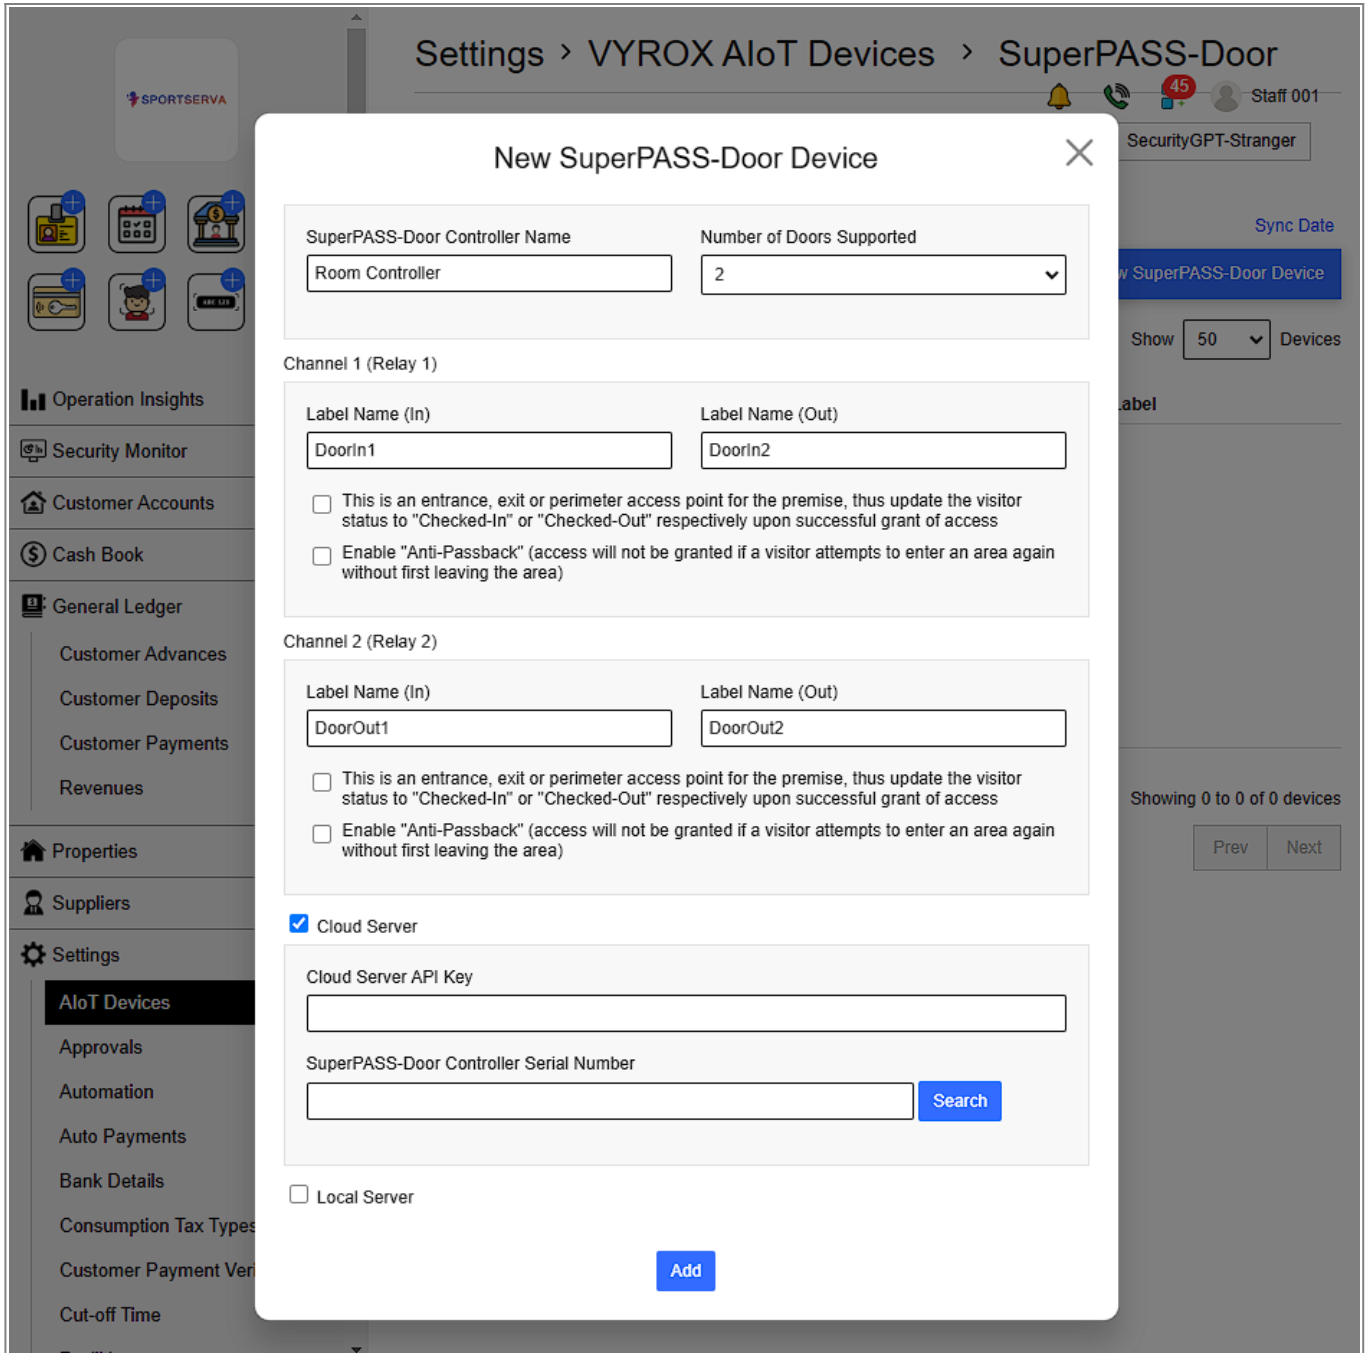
SPORTSERVA

Settings › VYROX AIoT Devices › SuperPASS-Door

45 Staff 001

SecurityGPT-Stranger

Sync Date

w SuperPASS-Door Device

Show 50 Devices

.abel

Showing 0 to 0 of 0 devices

Prev Next

Operation Insights
Security Monitor
Customer Accounts
Cash Book
General Ledger
Customer Advances
Customer Deposits
Customer Payments
Revenues
Properties
Suppliers
Settings
AIoT Devices
Approvals
Automation
Auto Payments
Bank Details
Consumption Tax Types
Customer Payment Veri
Cut-off Time

New SuperPASS-Door Device

SuperPASS-Door Controller Name
Room Controller

Number of Doors Supported
2

Channel 1 (Relay 1)

Label Name (In)
DoorIn1

Label Name (Out)
DoorIn2

This is an entrance, exit or perimeter access point for the premise, thus update the visitor status to "Checked-In" or "Checked-Out" respectively upon successful grant of access

Enable "Anti-Passback" (access will not be granted if a visitor attempts to enter an area again without first leaving the area)

Channel 2 (Relay 2)

Label Name (In)
DoorOut1

Label Name (Out)
DoorOut2

This is an entrance, exit or perimeter access point for the premise, thus update the visitor status to "Checked-In" or "Checked-Out" respectively upon successful grant of access

Enable "Anti-Passback" (access will not be granted if a visitor attempts to enter an area again without first leaving the area)

Cloud Server

Cloud Server API Key

SuperPASS-Door Controller Serial Number

Search

Local Server

Add